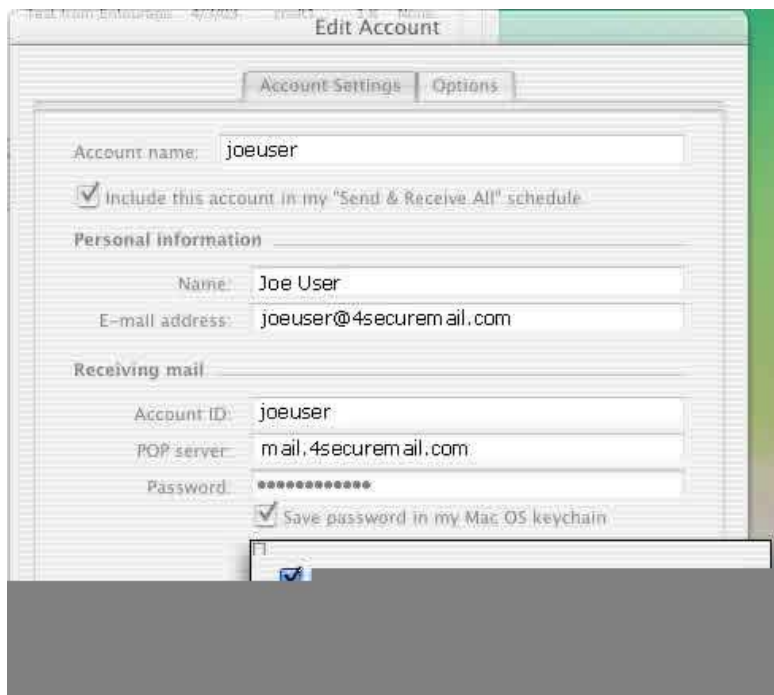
Test from Entourage 4/3/03 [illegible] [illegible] None

Edit Account

Account Settings | Options

Account name: joeuser

Include this account in my "Send & Receive All" schedule

Personal information

Name: Joe User

E-mail address: joeuser@4securemail.com

Receiving mail

Account ID: joeuser

POP server: mail.4securemail.com

Password: ••••••••••••••

Save password in my Mac OS keychain